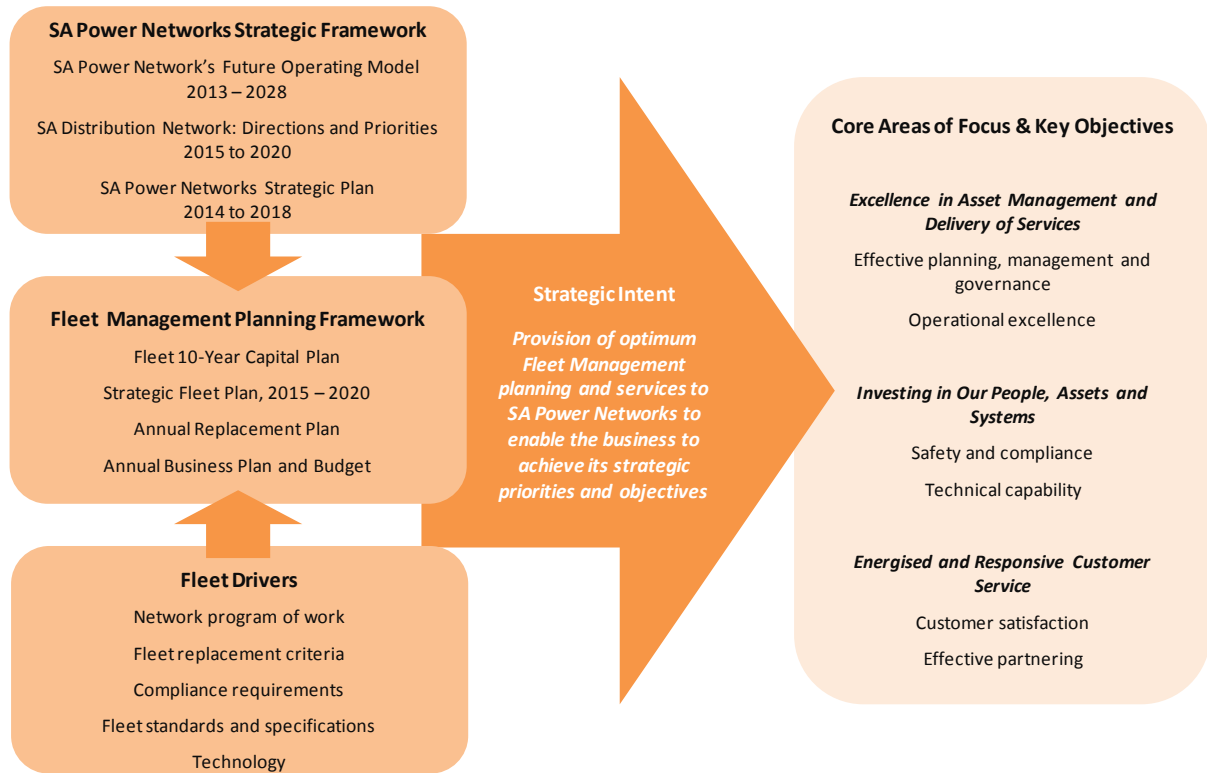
SA Power Networks Strategic Framework

SA Power Network's Future Operating Model 2013 – 2028

SA Distribution Network: Directions and Priorities 2015 to 2020

SA Power Networks Strategic Plan 2014 to 2018

Fleet Management Planning Framework

Fleet 10-Year Capital Plan

Strategic Fleet Plan, 2015 – 2020

Annual Replacement Plan

Annual Business Plan and Budget

Fleet Drivers

Network program of work

Fleet replacement criteria

Compliance requirements

Fleet standards and specifications

Technology

Strategic Intent

*Provision of optimum Fleet Management planning and services to SA Power Networks to enable the business to achieve its strategic priorities and objectives*

Core Areas of Focus & Key Objectives

*Excellence in Asset Management and Delivery of Services*

Effective planning, management and governance

Operational excellence

*Investing in Our People, Assets and Systems*

Safety and compliance

Technical capability

*Energised and Responsive Customer Service*

Customer satisfaction

Effective partnering